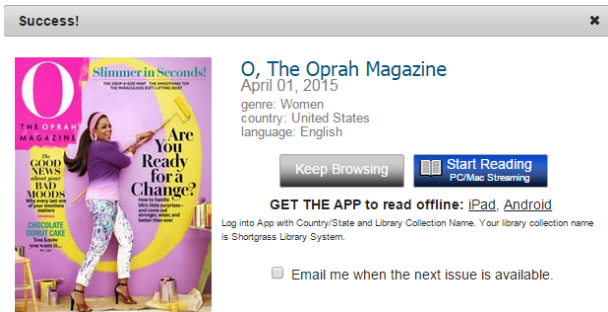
Success!

×

O THE OPRAH MAGAZINE

Slimmer in Seconds!

Are You Ready for a Change?

THE GOOD NEWS about your BAD MOODS

CHOCOLATE DONUT CAKE

O, The Oprah Magazine

April 01, 2015

genre: Women

country: United States

language: English

Keep Browsing

Start Reading PC/Mac Streaming

GET THE APP to read offline: iPad, Android

Log into App with Country/State and Library Collection Name. Your library collection name is Shortgrass Library System.

Email me when the next issue is available.